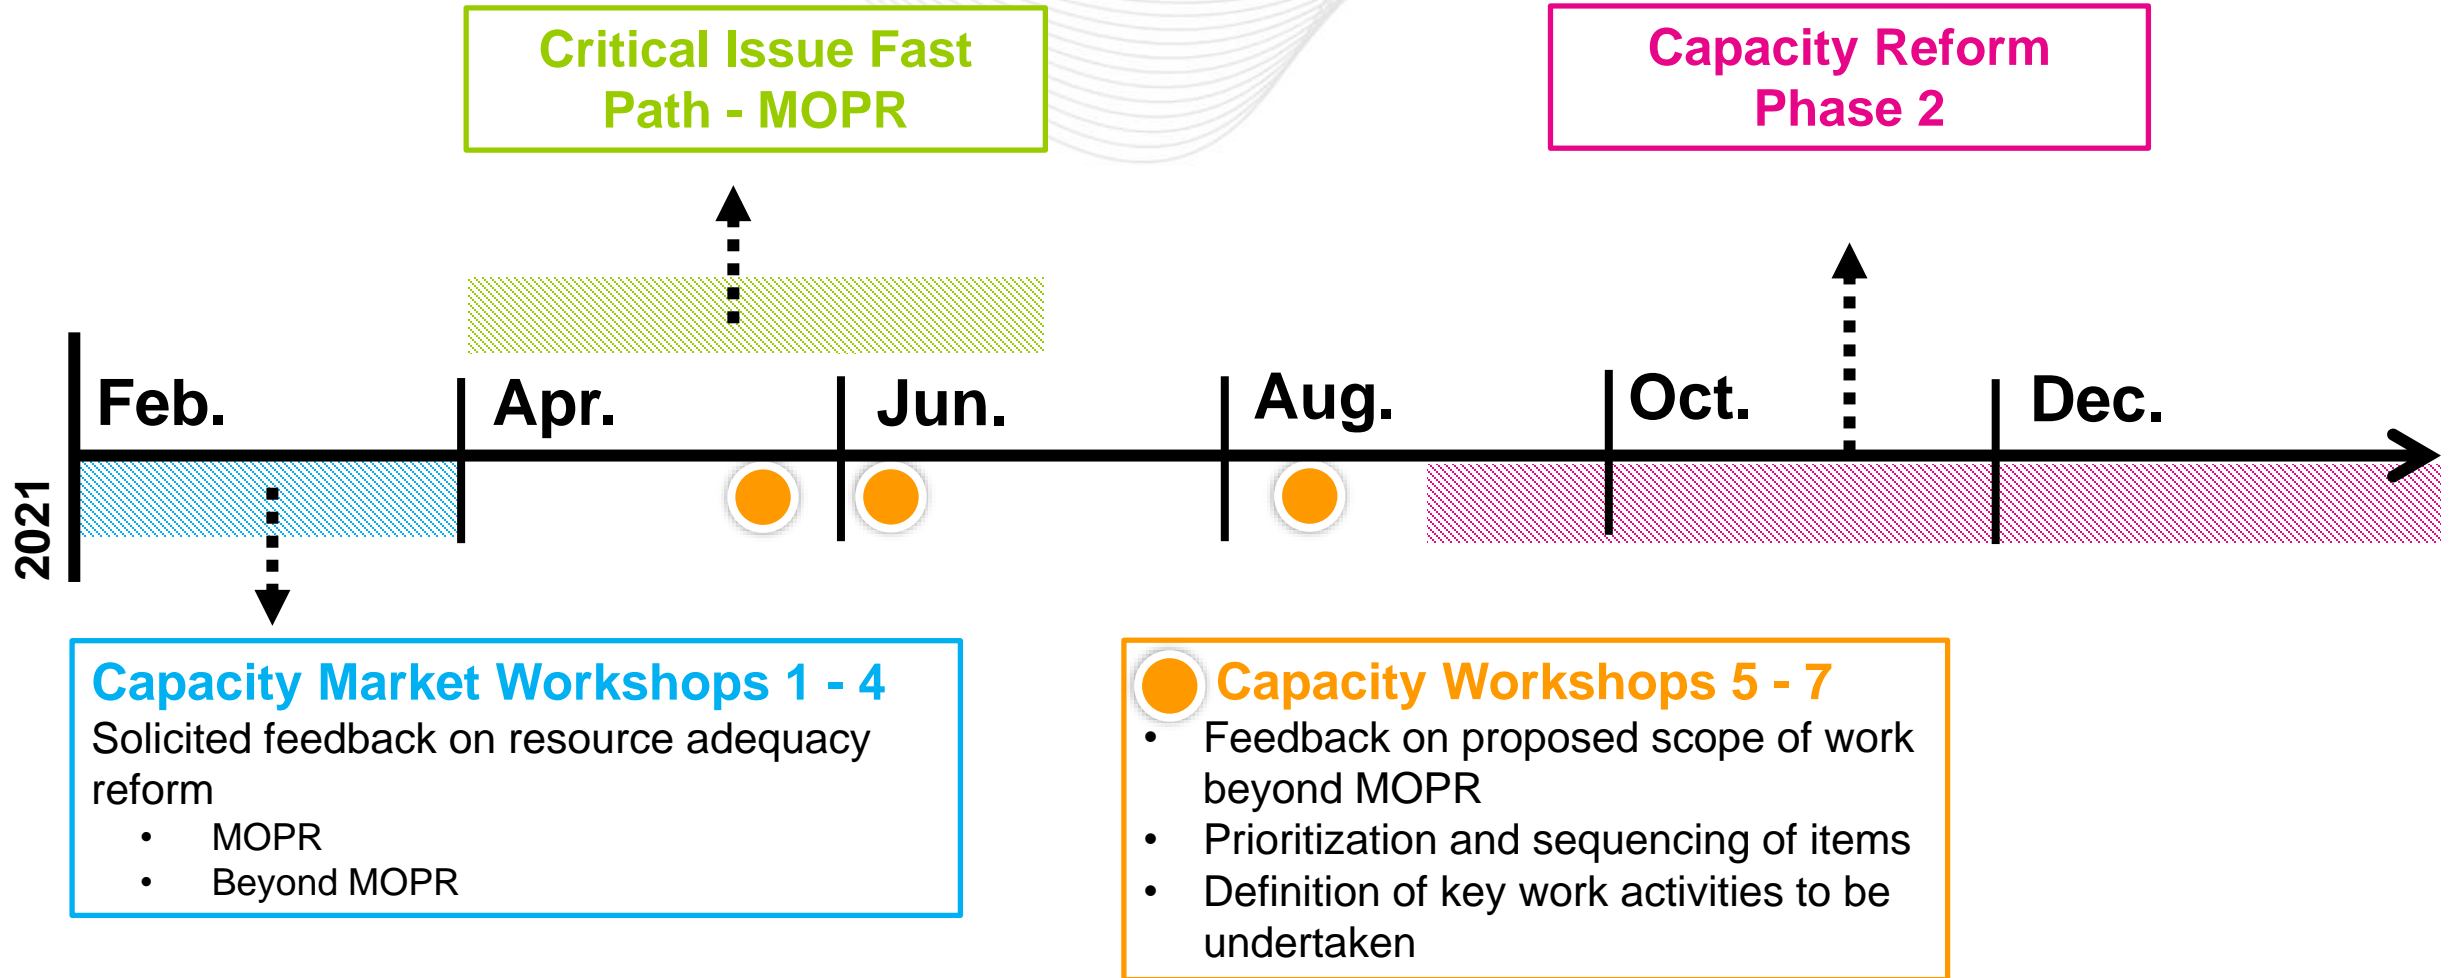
Critical Issue Fast Path - MOPR

Capacity Reform Phase 2

2021

Feb.

Apr.

Jun.

Aug.

Oct.

Dec.

Capacity Market Workshops 1 - 4
Solicited feedback on resource adequacy reform
• MOPR
• Beyond MOPR

Capacity Workshops 5 - 7
• Feedback on proposed scope of work beyond MOPR
• Prioritization and sequencing of items
• Definition of key work activities to be undertaken